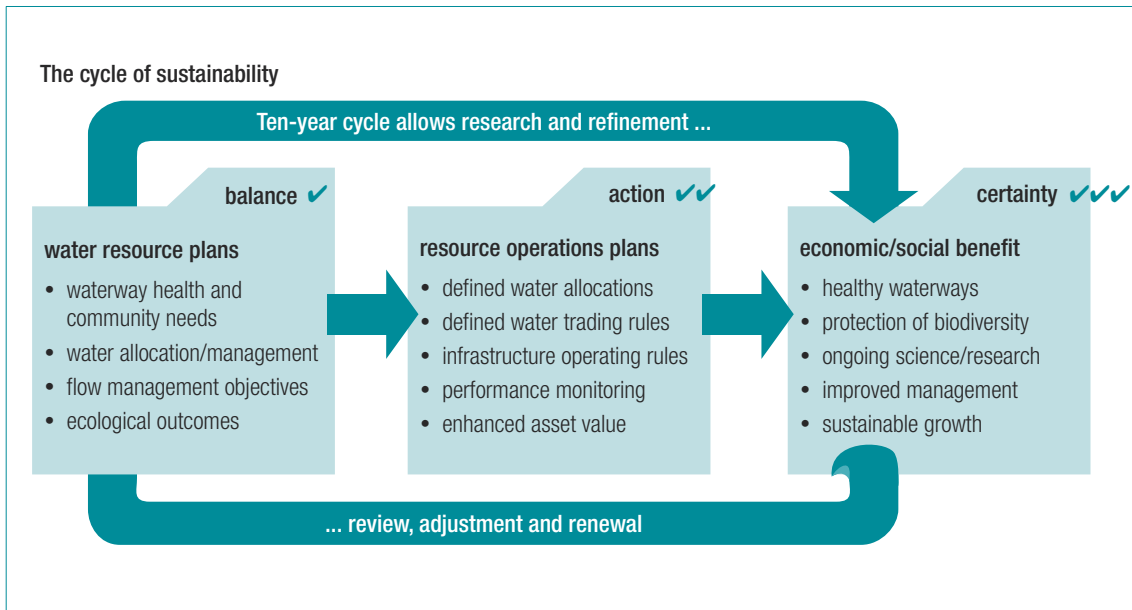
The cycle of sustainability

Ten-year cycle allows research and refinement ...

balance ✔

water resource plans
- waterway health and community needs
- water allocation/management
- flow management objectives
- ecological outcomes

action ✔✔

resource operations plans
- defined water allocations
- defined water trading rules
- infrastructure operating rules
- performance monitoring
- enhanced asset value

certainty ✔✔✔

economic/social benefit
- healthy waterways
- protection of biodiversity
- ongoing science/research
- improved management
- sustainable growth

... review, adjustment and renewal